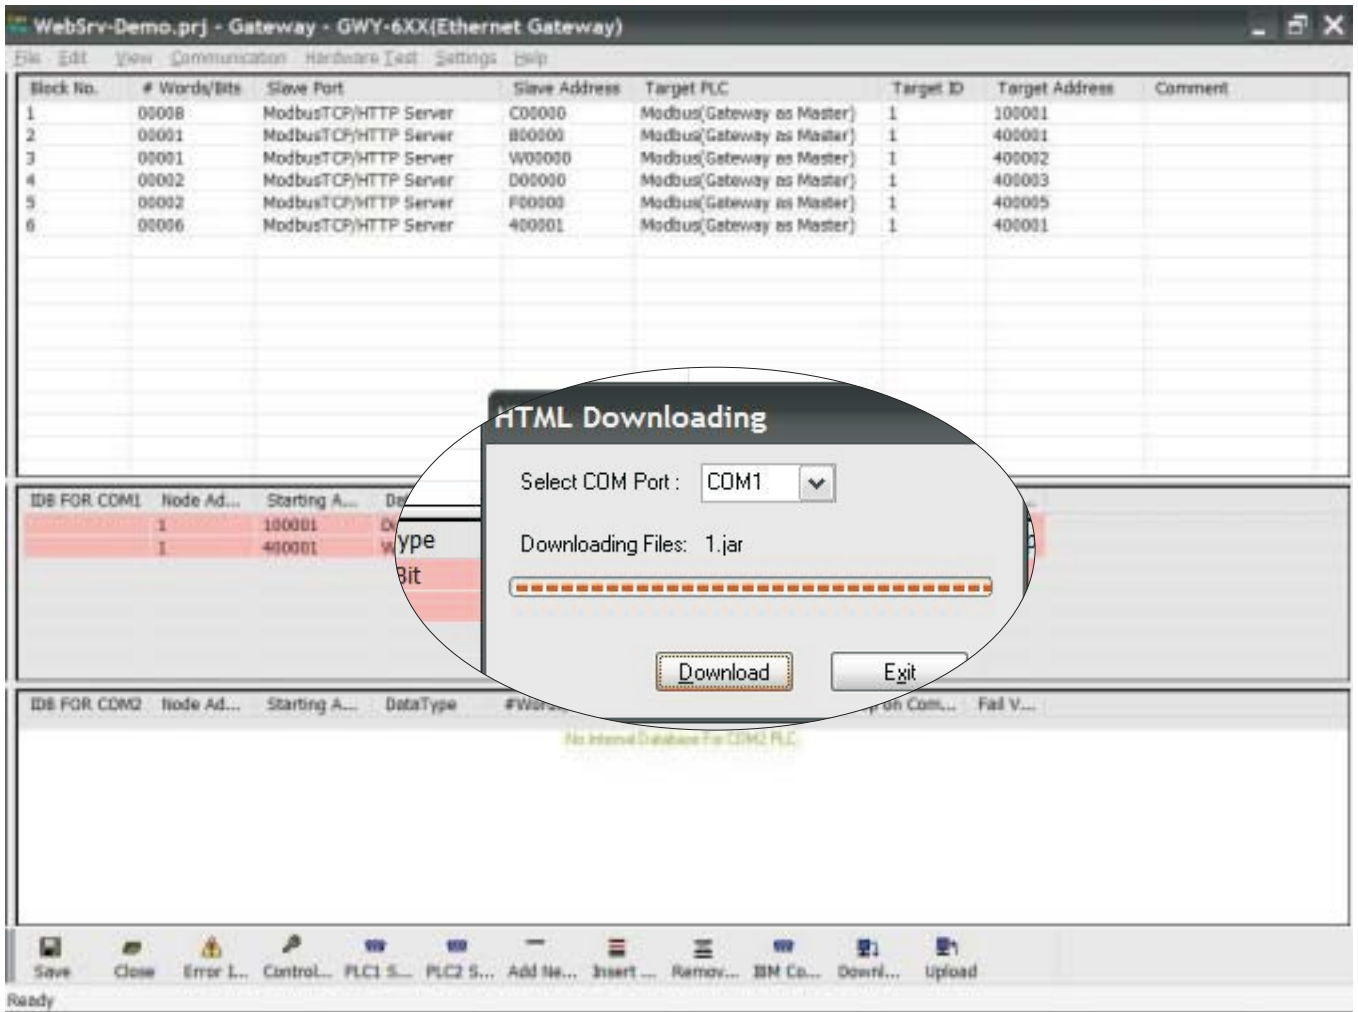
WebSrv-Demo.prj - Gateway - GWY-6XX(Ethernet Gateway)

File Edit View Communication Hardware Test Settings Help

| Block No. | # Words/Bits | Slave Port | Slave Address | Target PLC | Target ID | Target Address | Comment |
|---|---|---|---|---|---|---|---|
| 1 | 00008 | ModbusTCP/HTTP Server | C00000 | Modbus(Gateway as Master) | 1 | 100001 | |
| 2 | 00001 | ModbusTCP/HTTP Server | B00000 | Modbus(Gateway as Master) | 1 | 400001 | |
| 3 | 00001 | ModbusTCP/HTTP Server | W00000 | Modbus(Gateway as Master) | 1 | 400002 | |
| 4 | 00002 | ModbusTCP/HTTP Server | D00000 | Modbus(Gateway as Master) | 1 | 400003 | |
| 5 | 00002 | ModbusTCP/HTTP Server | F00000 | Modbus(Gateway as Master) | 1 | 400005 | |
| 6 | 00006 | ModbusTCP/HTTP Server | 400001 | Modbus(Gateway as Master) | 1 | 400001 | |

| IDB FOR COM1 | Node Ad... | Starting A... | Da |
|---|---|---|---|
| | 1 | 100001 | D |
| | 1 | 400001 | W |

ype
Bit

HTML Downloading

Select COM Port : COM1

Downloading Files: 1.jar

Download Exit

IDB FOR COM2 Node Ad... Starting A... DataType #Wor... on Com... Fail V...

No Internal Database For COM2 PLC

Save Close Error I... Control... PLC1 S... PLC2 S... Add Ne... Insert ... Remov... IBM Co... Downl... Upload

Ready